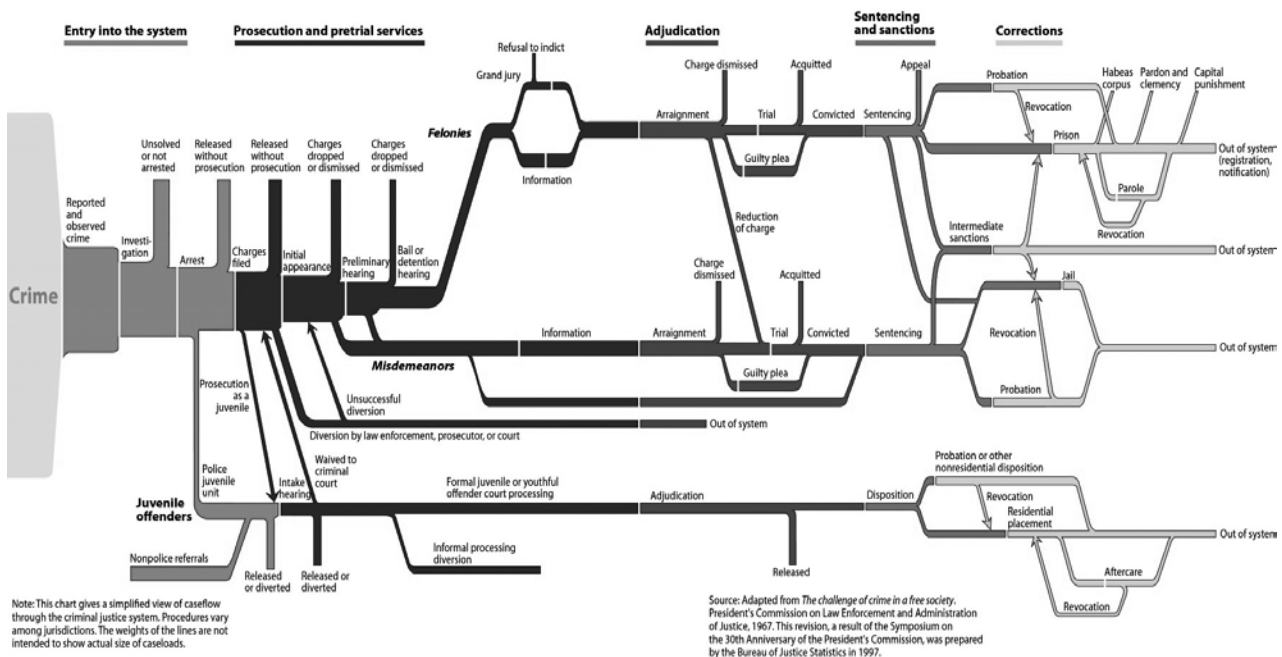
Entry into the system

Prosecution and pretrial services

Adjudication

Sentencing and sanctions

Corrections

Crime

Reported and observed crime

Investigation

Unsolved or not arrested

Arrest

Released without prosecution

Released without prosecution

Charges filed

Charges dropped or dismissed

Initial appearance

Charges dropped or dismissed

Preliminary hearing

Bail or detention hearing

Refusal to indict

Grand jury

Felonies

Information

Charge dismissed

Acquitted

Arraignment

Trial

Convicted

Guilty plea

Reduction of charge

Appeal

Sentencing

Probation

Revocation

Habeas corpus

Pardon and clemency

Capital punishment

Prison

Out of system (registration, notification)

Parole

Revocation

Intermediate sanctions

Out of system

Jail

Charge dismissed

Acquitted

Information

Arraignment

Trial

Convicted

Sentencing

Revocation

Out of system

Misdemeanors

Guilty plea

Probation

Prosecution as a juvenile

Unsuccessful diversion

Out of system

Diversion by law enforcement, prosecutor, or court

Police juvenile unit

Waived to criminal court

Intake hearing

Juvenile offenders

Formal juvenile or youthful offender court processing

Adjudication

Disposition

Probation or other nonresidential disposition

Revocation

Residential placement

Out of system

Nonpolice referrals

Released or diverted

Released or diverted

Informal processing diversion

Released

Aftercare

Revocation

Note: This chart gives a simplified view of caseflow through the criminal justice system. Procedures vary among jurisdictions. The weights of the lines are not intended to show actual size of caseloads.

Source: Adapted from The challenge of crime in a free society. President's Commission on Law Enforcement and Administration of Justice, 1967. This revision, a result of the Symposium on the 30th Anniversary of the President's Commission, was prepared by the Bureau of Justice Statistics in 1997.